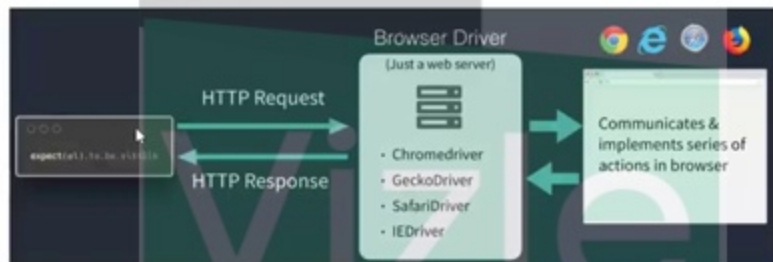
Browser Driver

(Just a web server)

HTTP Request

HTTP Response

expect(el).to.be.visible

• Chromedriver
• GeckoDriver
• SafariDriver
• IEDriver

Communicates & implements series of actions in browser